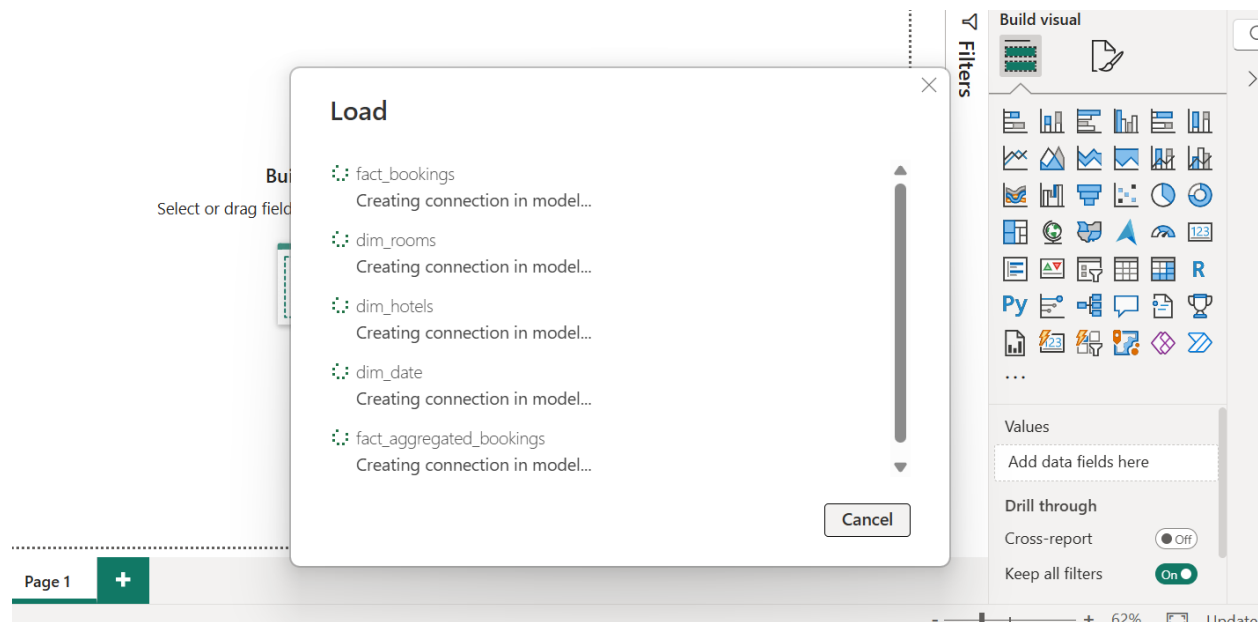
Load

fact_bookings
Creating connection in model...

dim_rooms
Creating connection in model...

dim_hotels
Creating connection in model...

dim_date
Creating connection in model...

fact_aggregated_bookings
Creating connection in model...

Cancel

Bui
Select or drag field

Filters

Build visual

R
Py

...

Values
Add data fields here

Drill through
Cross-report
Off
Keep all filters
On

Page 1
+

62%
Update